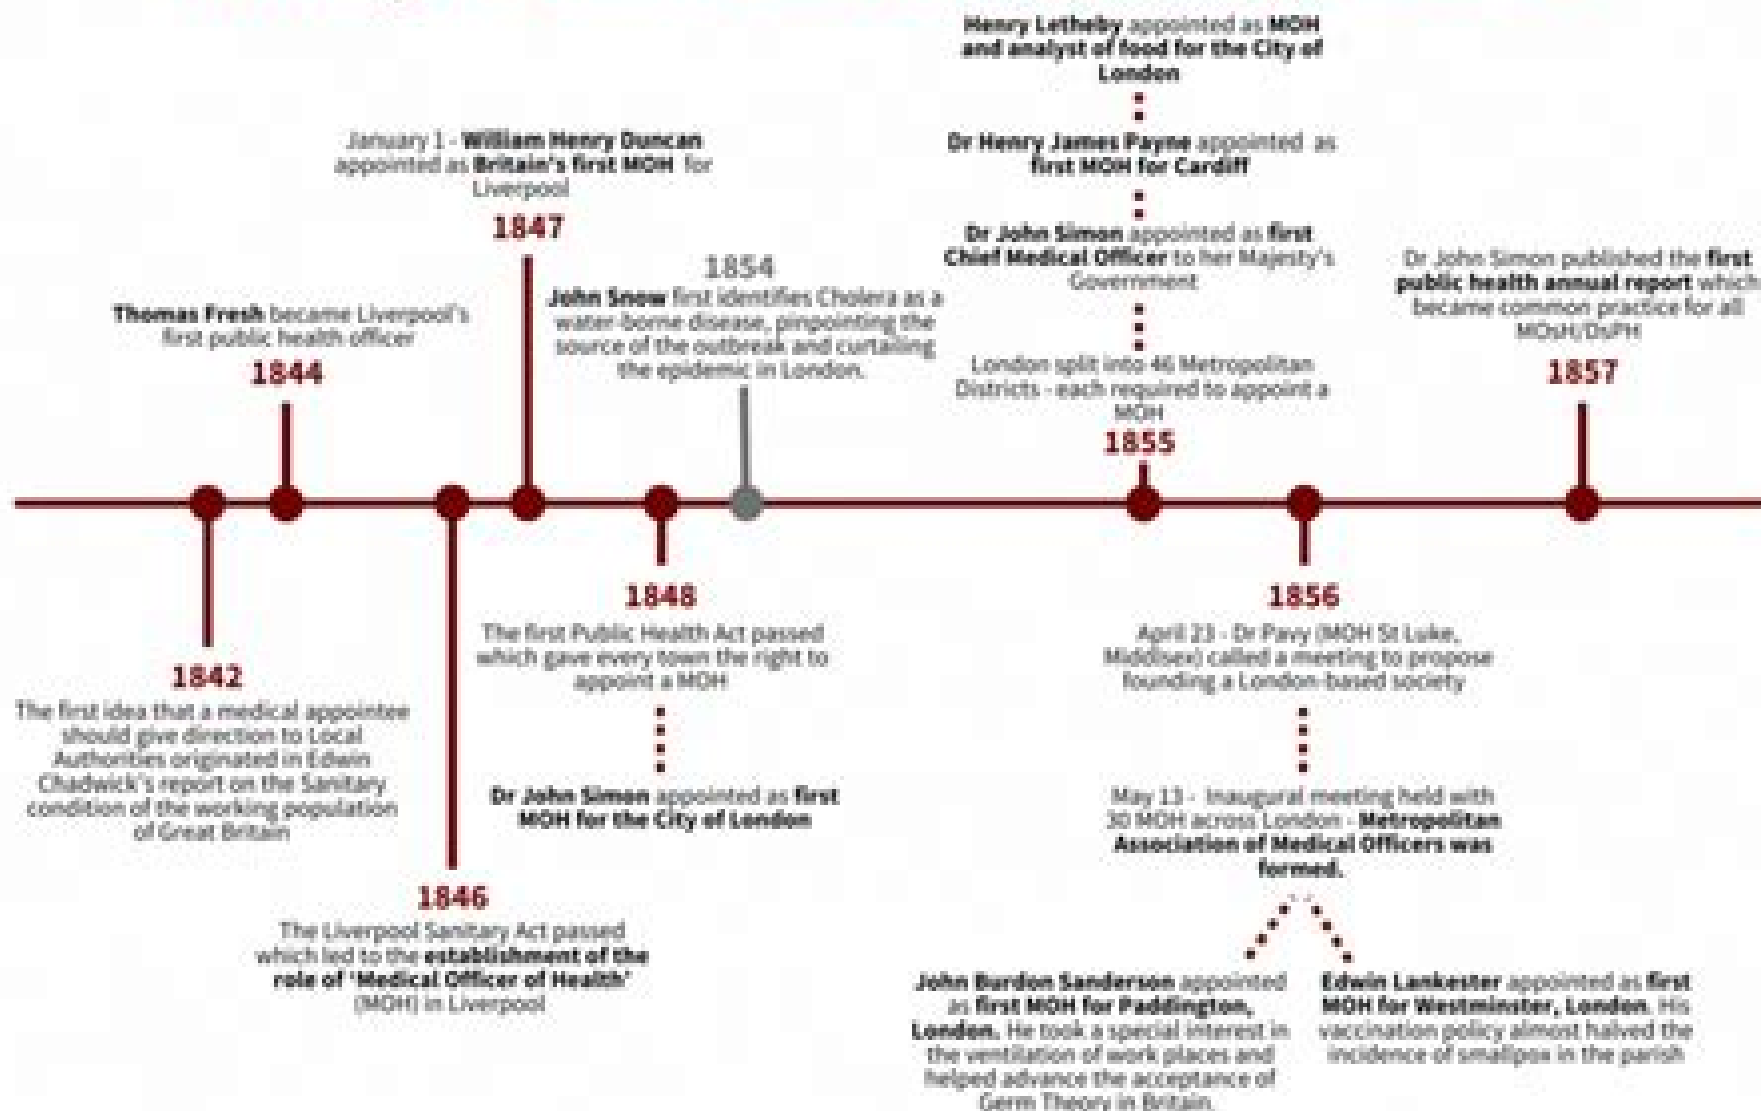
Henry Letheby appointed as MOH and analyst of food for the City of London

Dr Henry James Payne appointed as first MOH for Cardiff

Dr John Simon appointed as first Chief Medical Officer to her Majesty's Government

London split into 46 Metropolitan Districts - each required to appoint a MOH

1855

January 1 - William Henry Duncan appointed as Britain's first MOH for Liverpool

1847

1854

John Snow first identifies Cholera as a water-borne disease, pinpointing the source of the outbreak and curtailing the epidemic in London.

Thomas Fresh became Liverpool's first public health officer

1844

Dr John Simon published the first public health annual report which became common practice for all MOsH/DsPH

1857

1842

The first idea that a medical appointee should give direction to Local Authorities originated in Edwin Chadwick's report on the Sanitary condition of the working population of Great Britain

1846

The Liverpool Sanitary Act passed which led to the establishment of the role of 'Medical Officer of Health' (MOH) in Liverpool

1848

The first Public Health Act passed which gave every town the right to appoint a MOH

Dr John Simon appointed as first MOH for the City of London

1856

April 23 - Dr Pavy (MOH St Luke, Middlsex) called a meeting to propose founding a London-based society

May 13 - Inaugural meeting held with 30 MOH across London - Metropolitan Association of Medical Officers was formed.

John Burdon Sanderson appointed as first MOH for Paddington, London. He took a special interest in the ventilation of work places and helped advance the acceptance of Germ Theory in Britain.

Edwin Lankester appointed as first MOH for Westminster, London. His vaccination policy almost halved the incidence of smallpox in the parish